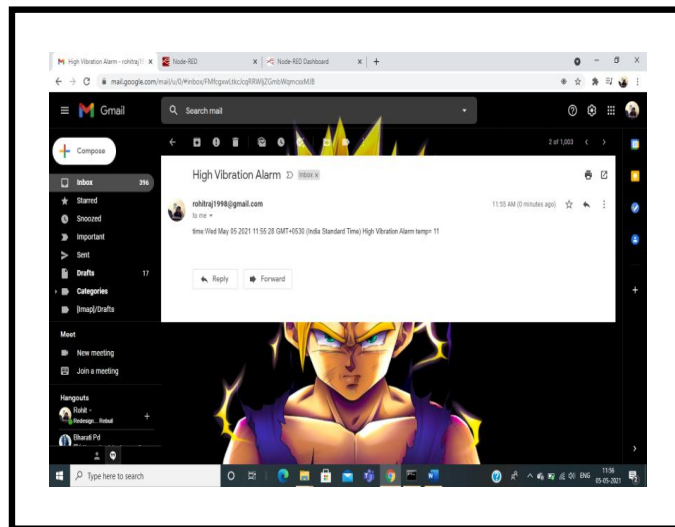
High Vibration Alarm - rohitraj1 ×
Node-RED ×
Node-RED Dashboard ×
+

mail.google.com/mail/u/0/#inbox/FMfcgxwLtkclcqRRWjZGmbWqmcwMB

Gmail
Search mail

Compose
Inbox 396
Starred
Snoozed
Important
Sent
Drafts 17
Categories
[Imap]/Drafts

Meet
New meeting
Join a meeting

Hangouts
Rohit -
Redesign... Rebuil
Bharati Pd

2 of 1,003

High Vibration Alarm Inbox ×

rohitraj1998@gmail.com
to me
11:55 AM (0 minutes ago)

time Wed May 05 2021 11:55:28 GMT+0530 (India Standard Time) High Vibration Alarm temp= 11

Reply
Forward

Type here to search
ENG
11:56
05-05-2021